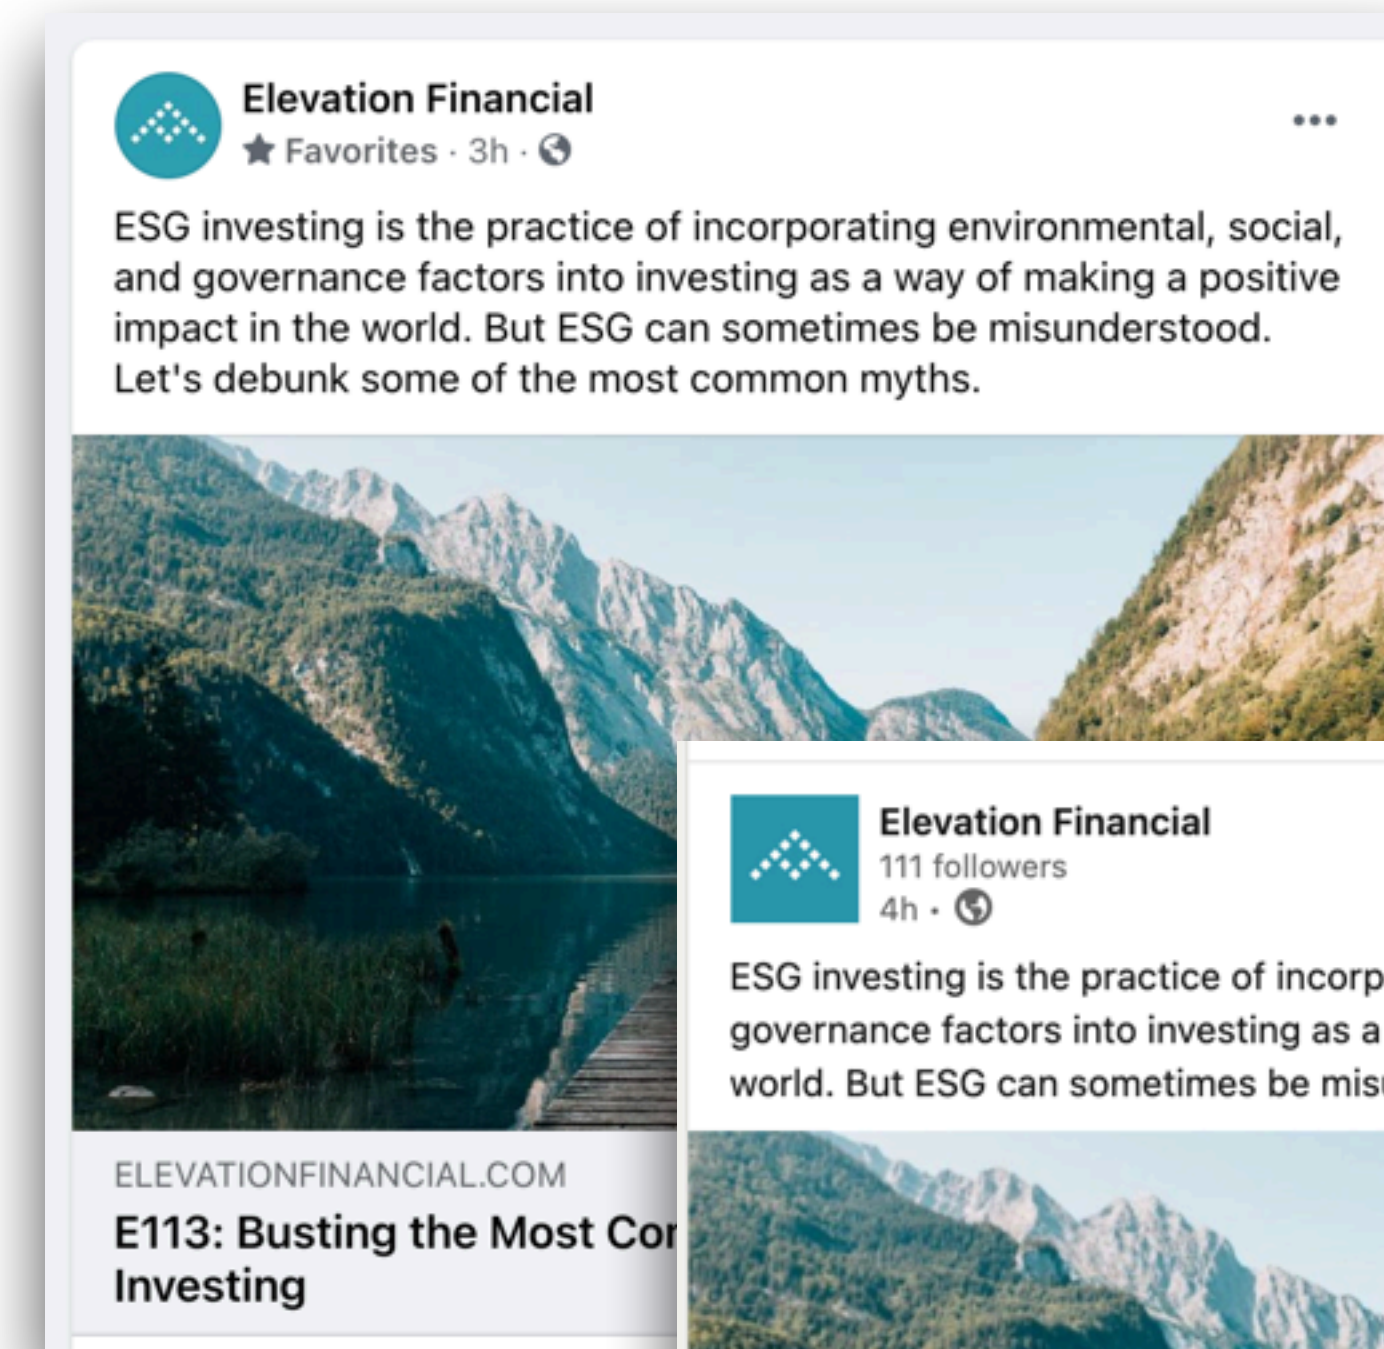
Elevation Financial
Favorites · 3h ·

•••

ESG investing is the practice of incorporating environmental, social, and governance factors into investing as a way of making a positive impact in the world. But ESG can sometimes be misunderstood. Let's debunk some of the most common myths.

ELEVATIONFINANCIAL.COM
E113: Busting the Most Co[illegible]
Investing

Elevation Financial
111 followers
4h ·

ESG investing is the practice of incorp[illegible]
governance factors into investing as a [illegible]
world. But ESG can sometimes be mis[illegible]